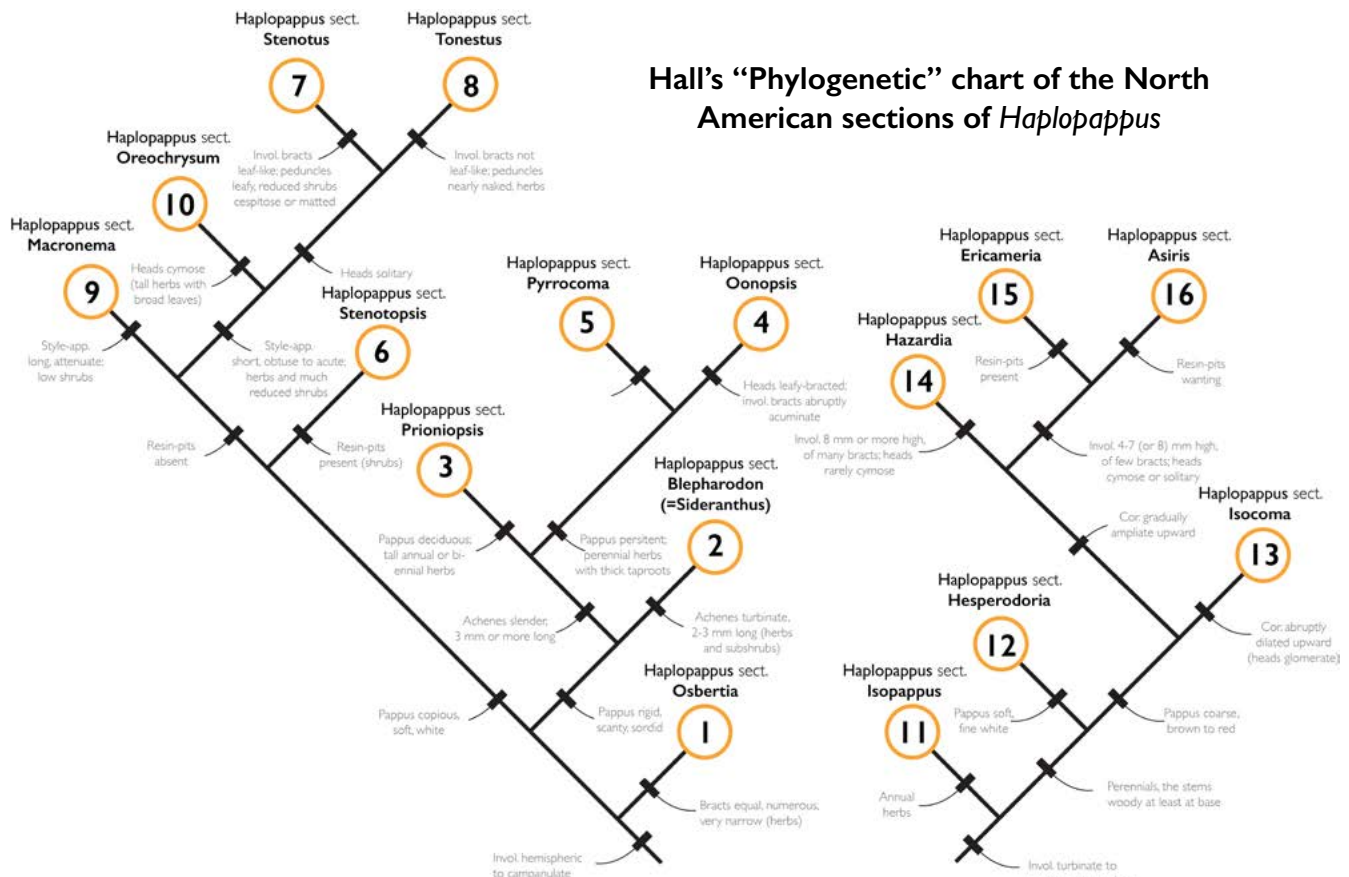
Hall's "Phylogenetic" chart of the North American sections of *Haplopappus*

Haplopappus sect. Stenotus
7

Haplopappus sect. Tonestus
8

Invol. bracts leaf-like; peduncles leafy, reduced shrubs cespitose or matted

Invol. bracts not leaf-like; peduncles nearly naked, herbs

Haplopappus sect. Oreochrysum
10

Heads cymose (tall herbs with broad leaves)

Heads solitary

Haplopappus sect. Macronema
9

Style-app. long, attenuate; low shrubs

Style-app. short, obtuse to acute; herbs and much reduced shrubs

Haplopappus sect. Stenotopsis
6

Resin-pits absent

Resin-pits present (shrubs)

Haplopappus sect. Pyrrocoma
5

Haplopappus sect. Oonopsis
4

Heads leafy-bracted; invol. bracts abruptly acuminate

Haplopappus sect. Prioniopsis
3

Haplopappus sect. Blepharodon (=Sideranthus)
2

Pappus deciduous; tall annual or biennial herbs

Pappus persistent; perennial herbs with thick taproots

Achenes slender, 3 mm or more long

Achenes turbinate, 2-3 mm long (herbs and subshrubs)

Haplopappus sect. Osbertia
1

Pappus copious, soft, white

Pappus rigid, scanty, sordid

Bracts equal, numerous, very narrow (herbs)

Invol. hemispheric to campanulate

Haplopappus sect. Ericameria
15

Haplopappus sect. Asiris
16

Resin-pits present

Resin-pits wanting

Haplopappus sect. Hazardia
14

Invol. 8 mm or more high, of many bracts; heads rarely cymose

Invol. 4-7 (or 8) mm high, of few bracts; heads cymose or solitary

Cor. gradually ampliate upward

Haplopappus sect. Isocoma
13

Cor. abruptly dilated upward (heads glomerate)

Haplopappus sect. Hesperodoria
12

Haplopappus sect. Isopappus
11

Pappus soft, fine white

Pappus coarse, brown to red

Annual herbs

Perennials, the stems woody at least at base

Invol. turbinate to